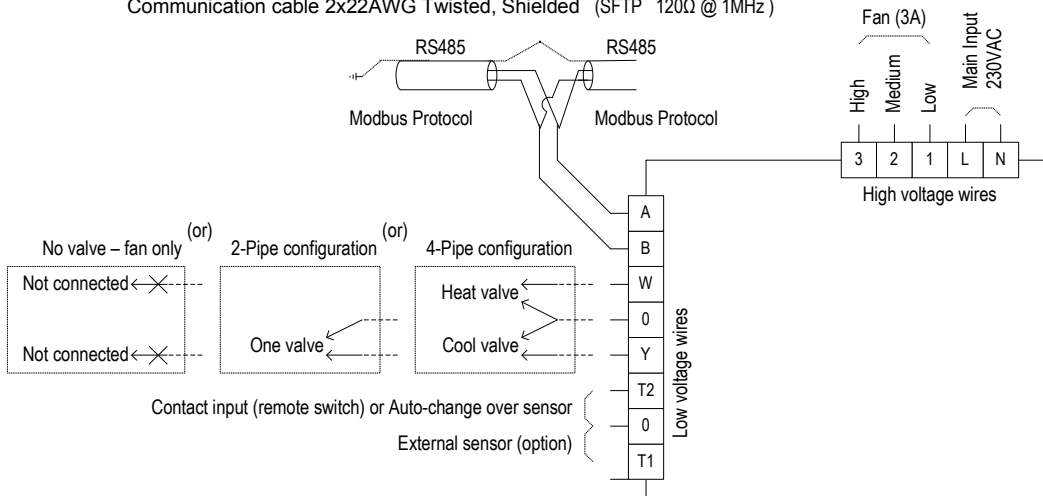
Communication cable 2x22AWG Twisted, Shielded (SFTP 120Ω @ 1MHz)

RS485
RS485
Modbus Protocol
Modbus Protocol

Fan (3A)
High
Medium
Low
Main Input 230VAC

| 3 | 2 | 1 | L | N |

High voltage wires

A
B
W
0
Y
T2
0
T1

Low voltage wires

No valve – fan only
(or)
2-Pipe configuration
(or)
4-Pipe configuration

Not connected
Not connected

One valve

Heat valve
Cool valve

Contact input (remote switch) or Auto-change over sensor
External sensor (option)